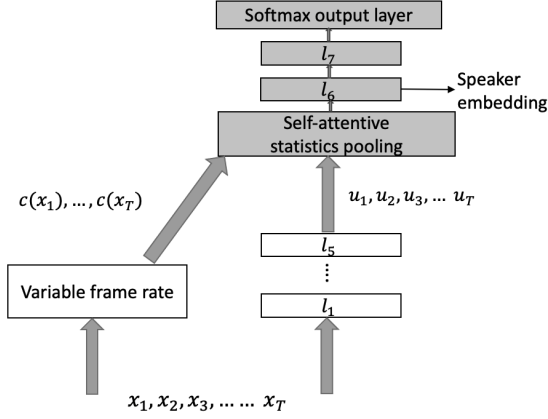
Softmax output layer

$l_7$

$l_6$

Speaker embedding

Self-attentive statistics pooling

$c(x_1), \dots, c(x_T)$

$u_1, u_2, u_3, \dots\ u_T$

$l_5$

⋮

$l_1$

Variable frame rate

$x_1, x_2, x_3, \dots \dots\ x_T$